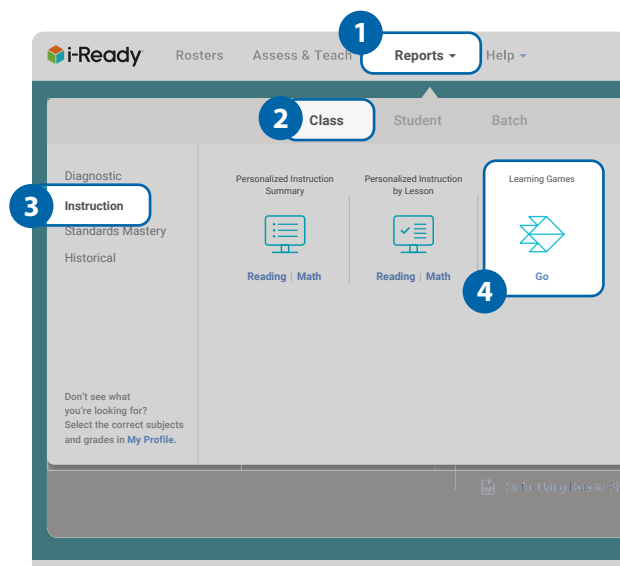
i-Ready Rosters Assess & Teach 1 Reports Help

2 Class Student Batch

Diagnostic
3 Instruction
Standards Mastery
Historical

Personalized Instruction Summary
Reading | Math

Personalized Instruction by Lesson
Reading | Math

Learning Games
Go
4

Don't see what you're looking for? Select the correct subjects and grades in My Profile.

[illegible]